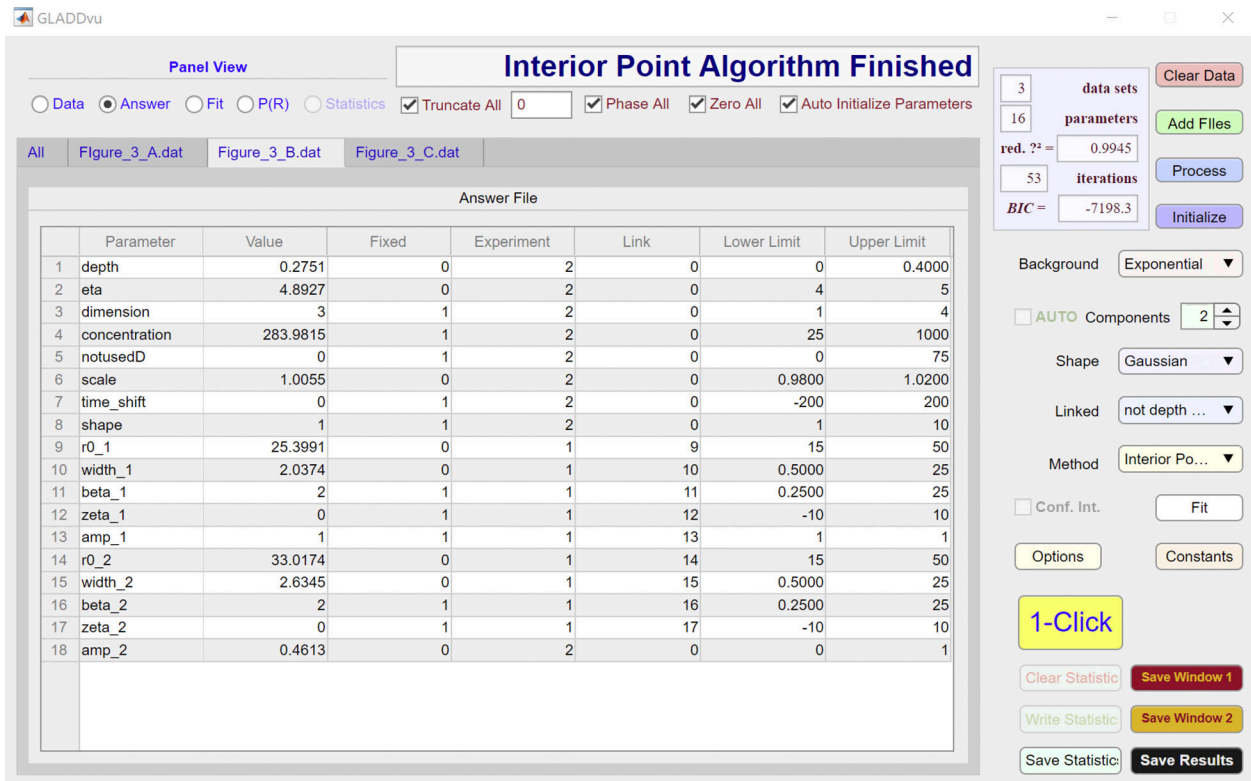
GLADDvu

Panel View

Interior Point Algorithm Finished

Data Answer Fit P(R) Statistics Truncate All 0 Phase All Zero All Auto Initialize Parameters

3 data sets
16 parameters
red. ?² = 0.9945
53 iterations
BIC = -7198.3

Clear Data
Add FIles
Process
Initialize

All FIgure_3_A.dat Figure_3_B.dat Figure_3_C.dat

Answer File

| | Parameter | Value | Fixed | Experiment | Link | Lower Limit | Upper Limit |
|---|---|---|---|---|---|---|---|
| 1 | depth | 0.2751 | 0 | 2 | 0 | 0 | 0.4000 |
| 2 | eta | 4.8927 | 0 | 2 | 0 | 4 | 5 |
| 3 | dimension | 3 | 1 | 2 | 0 | 1 | 4 |
| 4 | concentration | 283.9815 | 1 | 2 | 0 | 25 | 1000 |
| 5 | notusedD | 0 | 1 | 2 | 0 | 0 | 75 |
| 6 | scale | 1.0055 | 0 | 2 | 0 | 0.9800 | 1.0200 |
| 7 | time_shift | 0 | 1 | 2 | 0 | -200 | 200 |
| 8 | shape | 1 | 1 | 2 | 0 | 1 | 10 |
| 9 | r0_1 | 25.3991 | 0 | 1 | 9 | 15 | 50 |
| 10 | width_1 | 2.0374 | 0 | 1 | 10 | 0.5000 | 25 |
| 11 | beta_1 | 2 | 1 | 1 | 11 | 0.2500 | 25 |
| 12 | zeta_1 | 0 | 1 | 1 | 12 | -10 | 10 |
| 13 | amp_1 | 1 | 1 | 1 | 13 | 1 | 1 |
| 14 | r0_2 | 33.0174 | 0 | 1 | 14 | 15 | 50 |
| 15 | width_2 | 2.6345 | 0 | 1 | 15 | 0.5000 | 25 |
| 16 | beta_2 | 2 | 1 | 1 | 16 | 0.2500 | 25 |
| 17 | zeta_2 | 0 | 1 | 1 | 17 | -10 | 10 |
| 18 | amp_2 | 0.4613 | 0 | 2 | 0 | 0 | 1 |

Background Exponential
AUTO Components 2
Shape Gaussian
Linked not depth ...
Method Interior Po...
Conf. Int. Fit
Options Constants
1-Click
Clear Statistic Save Window 1
Write Statistic Save Window 2
Save Statistic: Save Results